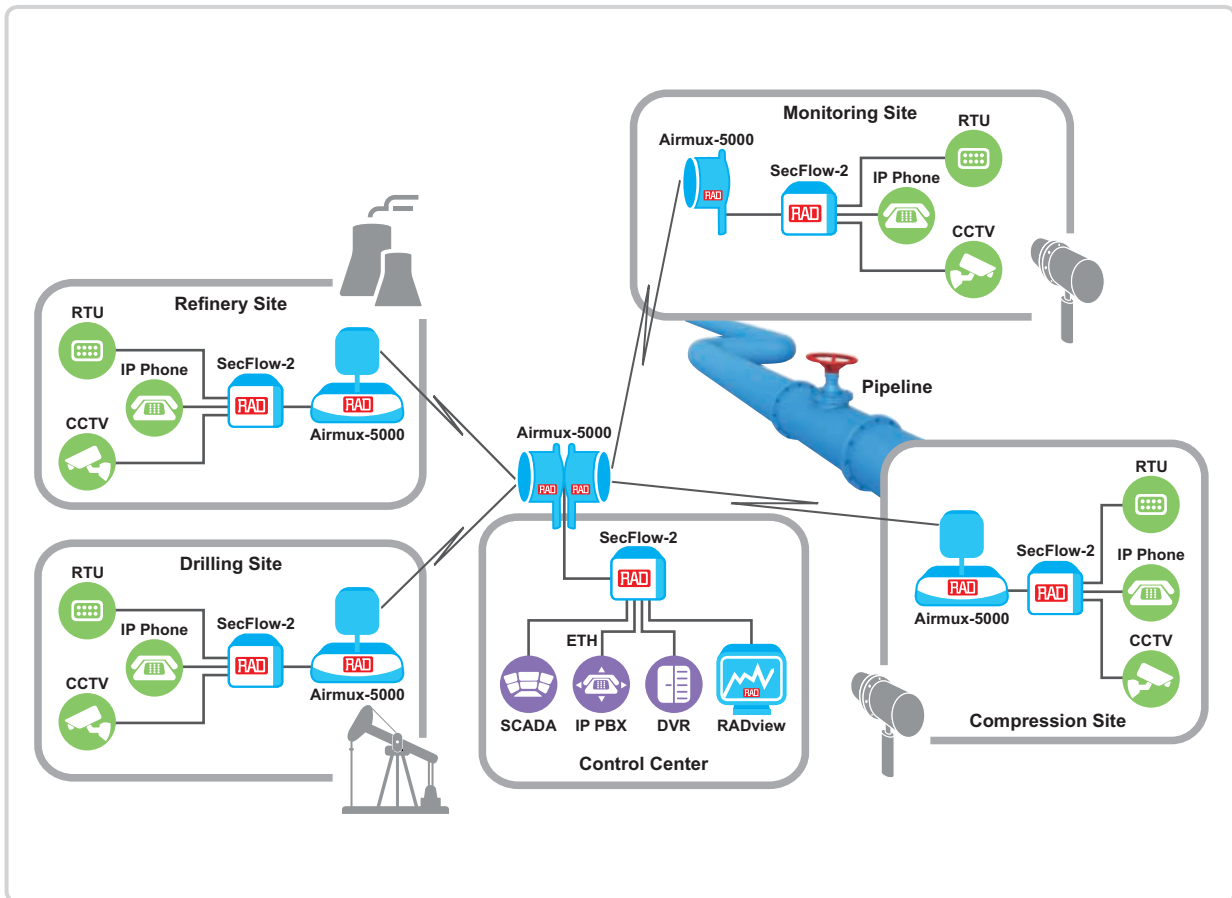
Monitoring Site
Airmux-5000
RAD
SecFlow-2
RAD
RTU
IP Phone
CCTV

Refinery Site
RTU
IP Phone
CCTV
SecFlow-2
RAD
RAD
Airmux-5000

Pipeline

Airmux-5000
RAD
RAD

Drilling Site
RTU
IP Phone
CCTV
SecFlow-2
RAD
RAD
Airmux-5000

SecFlow-2
RAD
ETH
SCADA
IP PBX
DVR
RAD
RADview
Control Center

RTU
SecFlow-2
RAD
IP Phone
RAD
Airmux-5000
CCTV
Compression Site